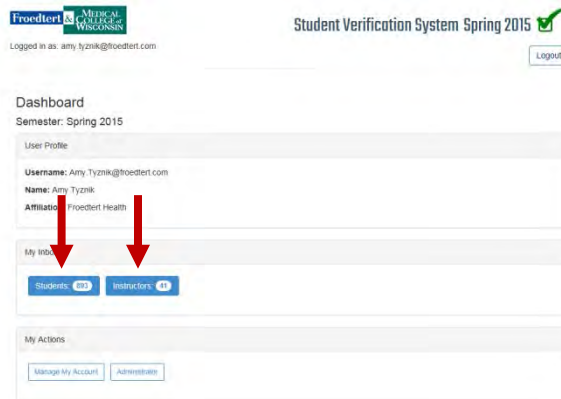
Froedtert & MEDICAL COLLEGE of WISCONSIN

Student Verification System Spring 2015

Logged in as: amy.tyznik@froedtert.com

Logout

Dashboard

Semester: Spring 2015

User Profile

Username: Amy.Tyznik@froedtert.com

Name: Amy Tyznik

Affiliation: Froedtert Health

My Inbox

Students: 893

Instructors: 41

My Actions

Manage My Account

Administrate